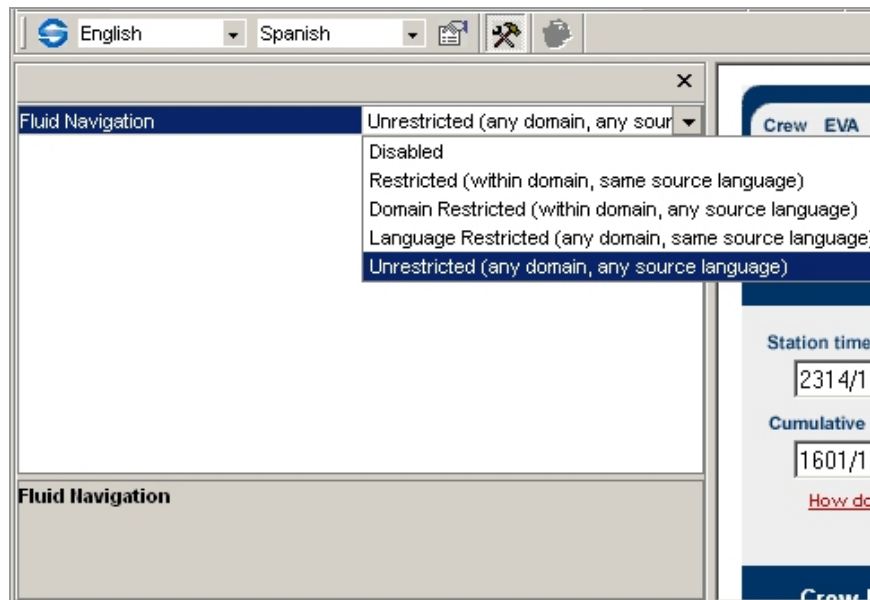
English
Spanish

×

Fluid Navigation
Unrestricted (any domain, any sour

Disabled
Restricted (within domain, same source language)
Domain Restricted (within domain, any source language)
Language Restricted (any domain, same source language
Unrestricted (any domain, any source language)

Fluid Navigation

Crew EVA

Station time
2314/1
Cumulative
1601/1
How do

Crew